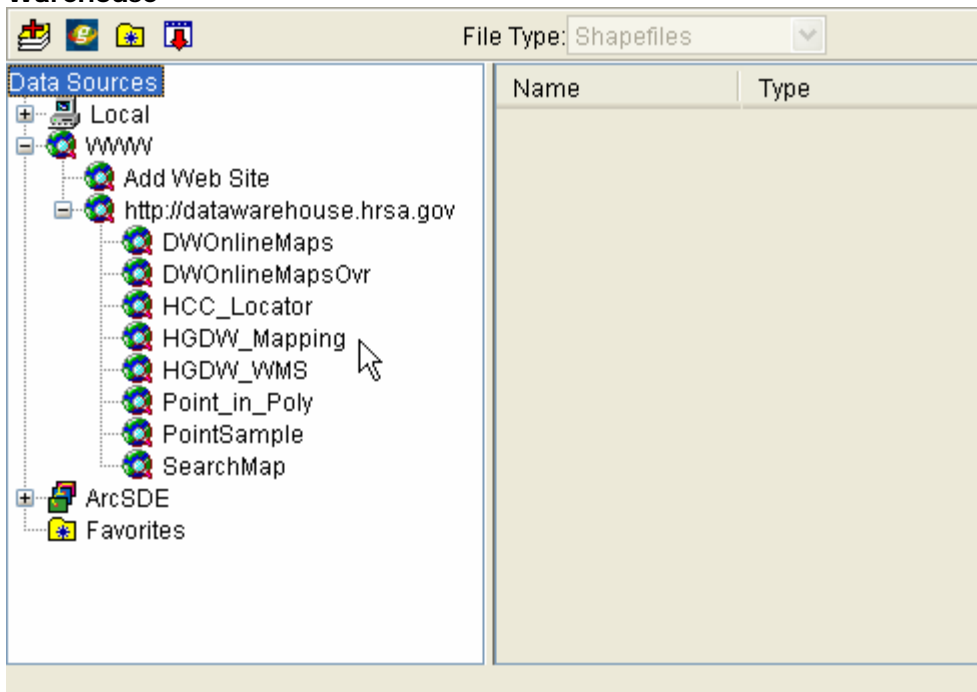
Warehouse

File Type: Shapefiles

Data Sources
Local
WWW
Add Web Site
http://datawarehouse.hrsa.gov
DWOnlineMaps
DWOnlineMapsOvr
HCC_Locator
HGDW_Mapping
HGDW_WMS
Point_in_Poly
PointSample
SearchMap
ArcSDE
Favorites

| Name | Type |
|---|---|